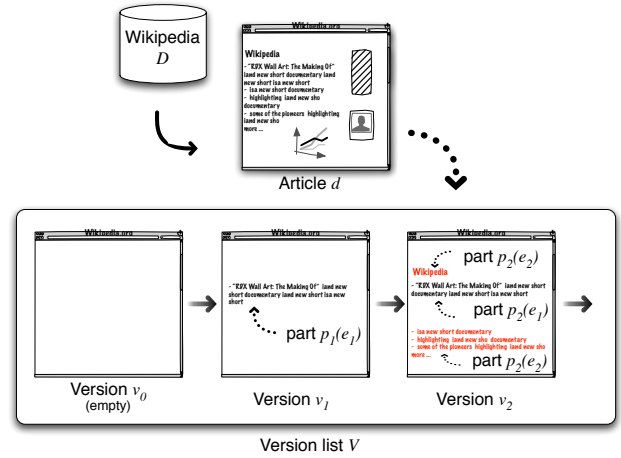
Wikipedia
$D$

Wikipedia.org

Wikipedia

- "RBX Wall Art: The Making Of" land new short documentary land new short isa new short

- isa new short documentary

- highlighting land new sho documentary

- some of the pioneers highlighting land new sho

more ...

Article $d$

Wikipedia.org

Version $v_0$
(empty)

Wikipedia.org

- "RBX Wall Art: The Making Of" land new short documentary land new short isa new short

part $p_1(e_1)$

Version $v_1$

Wikipedia.org

part $p_2(e_2)$

Wikipedia

- "RBX Wall Art: The Making Of" land new short documentary land new short isa new short

part $p_2(e_1)$

- isa new short documentary

- highlighting land new sho documentary

- some of the pioneers highlighting land new sho

more ...

part $p_2(e_2)$

Version $v_2$

Version list $V$